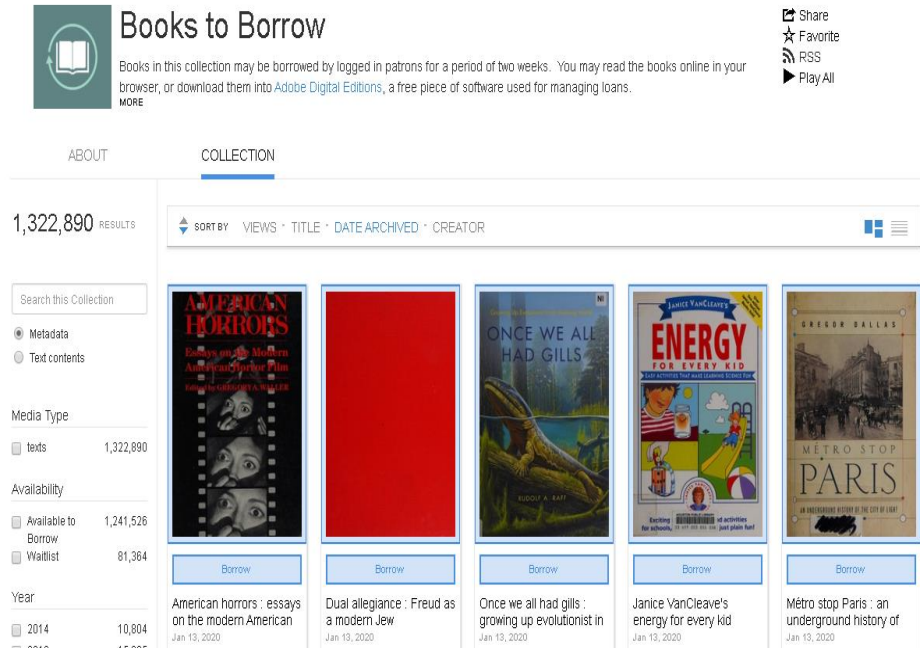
Books to Borrow

Books in this collection may be borrowed by logged in patrons for a period of two weeks. You may read the books online in your browser, or download them into Adobe Digital Editions, a free piece of software used for managing loans.
MORE

Share
Favorite
RSS
Play All

ABOUT
COLLECTION

1,322,890 RESULTS

SORT BY VIEWS · TITLE · DATE ARCHIVED · CREATOR

Search this Collection
Metadata
Text contents

Media Type
texts 1,322,890

Availability
Available to Borrow 1,241,526
Waitlist 81,364

Year
2014 10,804
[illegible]

AMERICAN HORRORS
Essays on the Modern American Horror Film
Edited by GREGORY A. WALLER

Borrow
American horrors : essays on the modern American
Jan 13, 2020

Borrow
Dual allegiance : Freud as a modern Jew
Jan 13, 2020

ONCE WE ALL HAD GILLS
RUDOLF A. RAFF
Borrow
Once we all had gills : growing up evolutionist in
Jan 13, 2020

JANICE VANCLEAVE'S
ENERGY FOR EVERY KID
EASY ACTIVITIES THAT MAKE LEARNING SCIENCE FUN
Exciting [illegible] of activities for schools, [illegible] just plain fun!
Borrow
Janice VanCleave's energy for every kid
Jan 13, 2020

GREGOR DALLAS
MÉTRO STOP PARIS
AN UNDERGROUND HISTORY OF THE CITY OF LIGHT
Borrow
Métro stop Paris : an underground history of
Jan 13, 2020